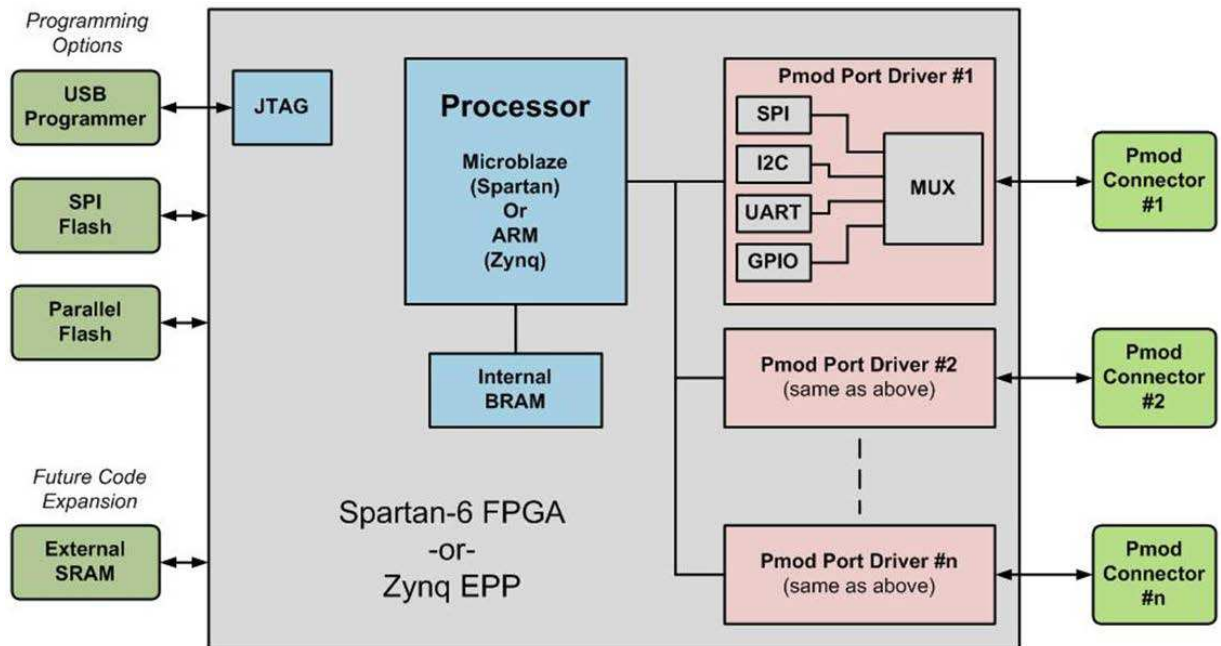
Programming Options

USB Programmer

SPI Flash

Parallel Flash

Future Code Expansion

External SRAM

JTAG

Processor

Microblaze (Spartan) Or ARM (Zynq)

Internal BRAM

Spartan-6 FPGA -or- Zynq EPP

Pmod Port Driver #1

SPI

I2C

UART

GPIO

MUX

Pmod Port Driver #2 (same as above)

Pmod Port Driver #n (same as above)

Pmod Connector #1

Pmod Connector #2

Pmod Connector #n